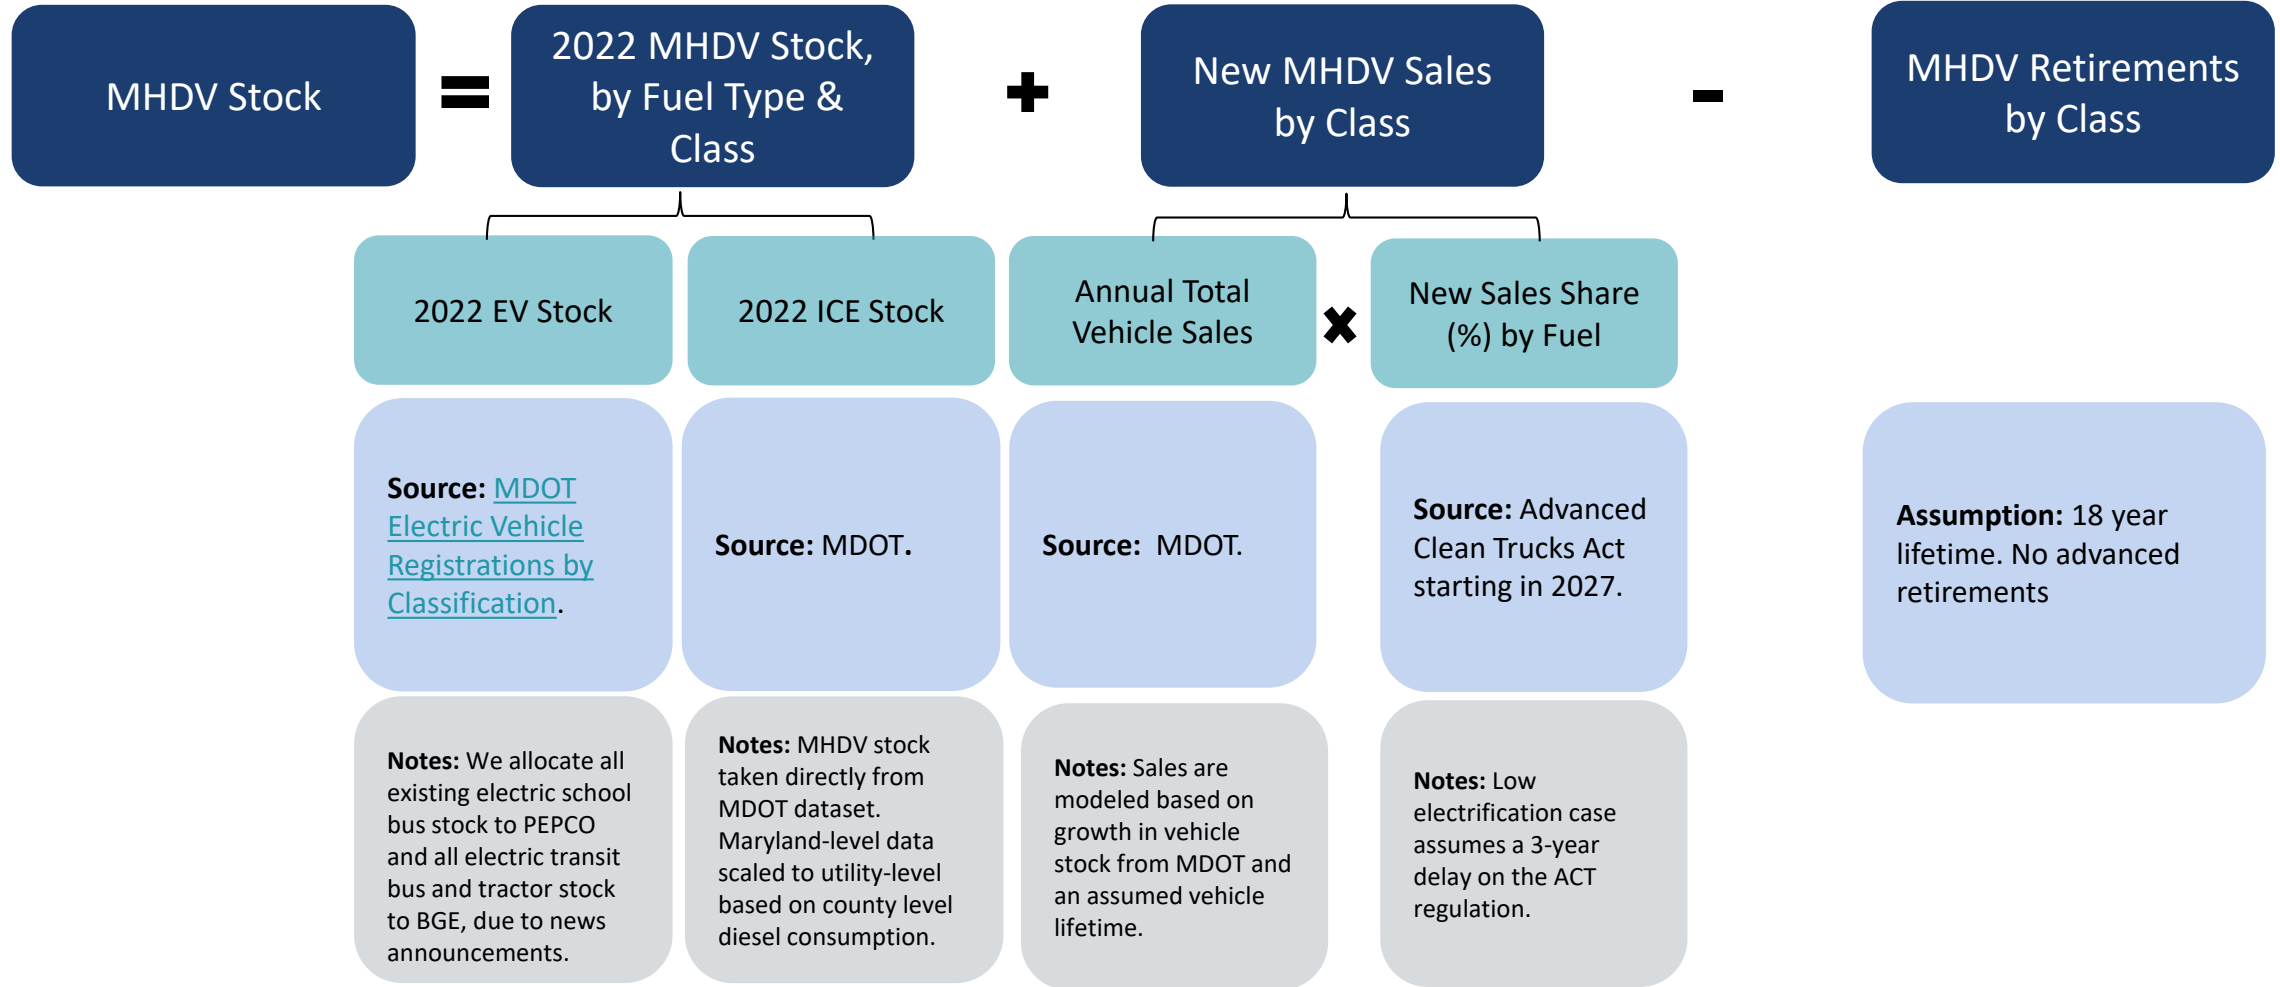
MHDV Stock

=

2022 MHDV Stock, by Fuel Type & Class

+

New MHDV Sales by Class

-

MHDV Retirements by Class

2022 EV Stock

2022 ICE Stock

Annual Total Vehicle Sales

✖

New Sales Share (%) by Fuel

**Source:** MDOT Electric Vehicle Registrations by Classification.

**Source:** MDOT.

**Source:** MDOT.

**Source:** Advanced Clean Trucks Act starting in 2027.

**Assumption:** 18 year lifetime. No advanced retirements

**Notes:** We allocate all existing electric school bus stock to PEPCO and all electric transit bus and tractor stock to BGE, due to news announcements.

**Notes:** MHDV stock taken directly from MDOT dataset. Maryland-level data scaled to utility-level based on county level diesel consumption.

**Notes:** Sales are modeled based on growth in vehicle stock from MDOT and an assumed vehicle lifetime.

**Notes:** Low electrification case assumes a 3-year delay on the ACT regulation.